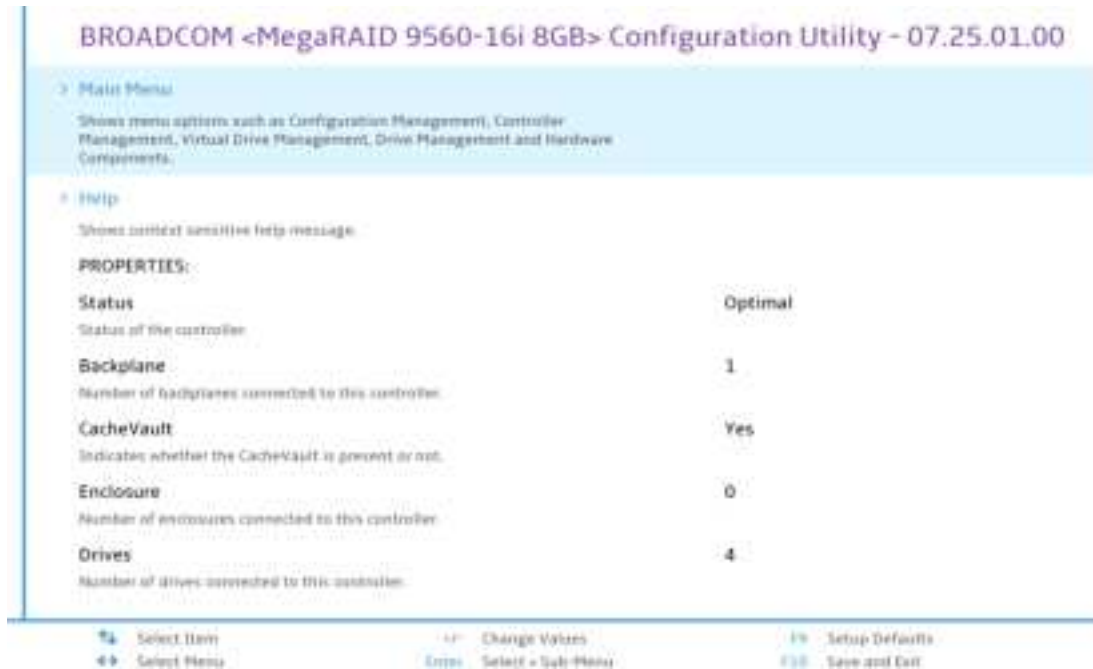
BROADCOM <MegaRAID 9560-16i 8GB> Configuration Utility - 07.25.01.00

> Main Menu

Shows menu options such as Configuration Management, Controller Management, Virtual Drive Management, Drive Management and Hardware Components.

> Help

Shows context sensitive help message.

PROPERTIES:

Status
Status of the controller.

Optimal

Backplane
Number of backplanes connected to this controller.

1

CacheVault
Indicates whether the CacheVault is present or not.

Yes

Enclosure
Number of enclosures connected to this controller.

0

Drives
Number of drives connected to this controller.

4

↑↓ Select Item
←→ Select Menu
+/- Change Values
Enter Select > Sub-Menu
F9 Setup Defaults
F10 Save and Exit